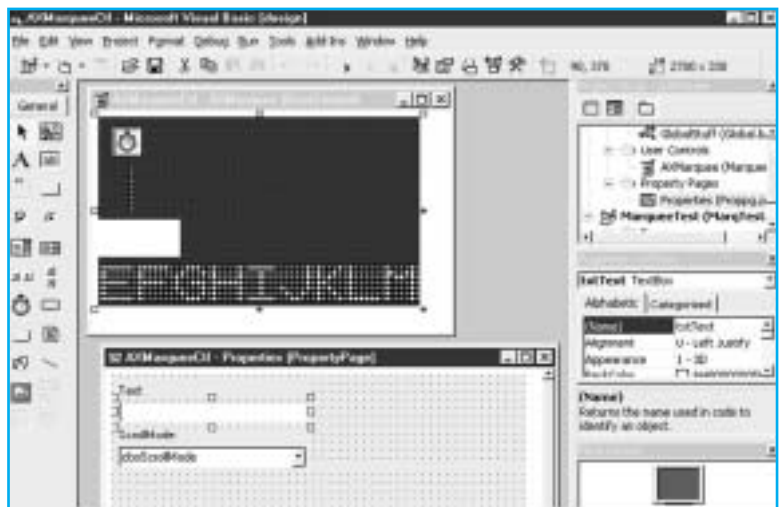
AXMarqueeCtl - Microsoft Visual Basic [design]

File Edit View Project Format Debug Run Tools Add-Ins Window Help

90, 378

2790 x 358

General

GlobalStuff (Global.b...

User Controls

AXMarquee (Marque

Property Pages

Properties (Proppg.p...

MarqueeTest (MarqTest

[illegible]

AXMarqueeCtl - Properties (PropertyPage)

Text

ScrollMode

cboScrollMode

txtText TextBox

Alphabetic Categorized

| (Name) | txtText |
|---|---|
| Alignment | 0 - Left Justify |
| Appearance | 1 - 3D |
| BackColor | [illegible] |

(Name)

Returns the name used in code to identify an object.